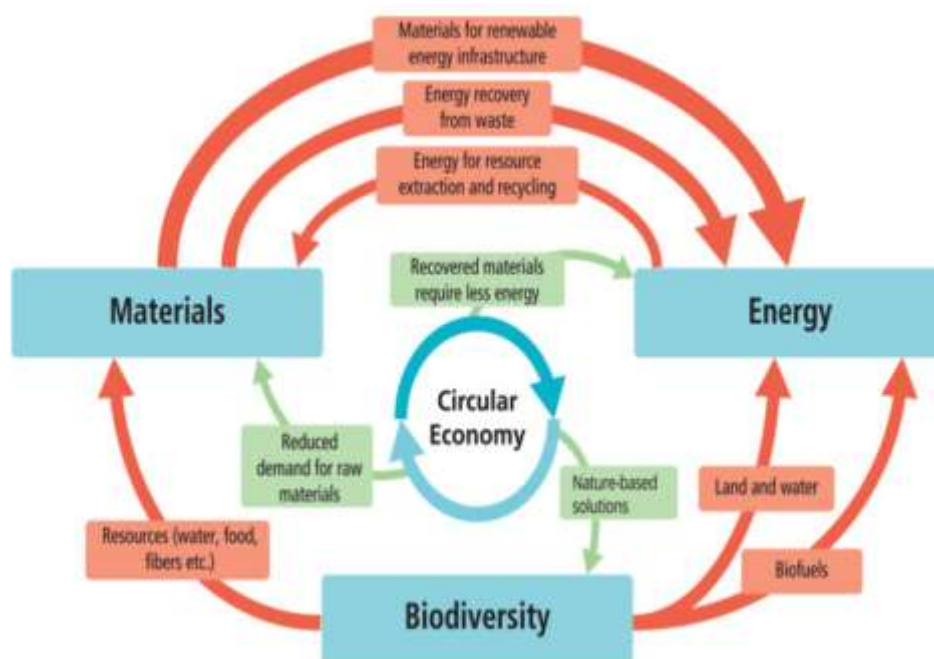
Materials for renewable energy infrastructure

Energy recovery from waste

Energy for resource extraction and recycling

Materials

Recovered materials require less energy

Energy

Circular Economy

Reduced demand for raw materials

Nature-based solutions

Land and water

Resources (water, food, fibers etc.)

Biofuels

Biodiversity